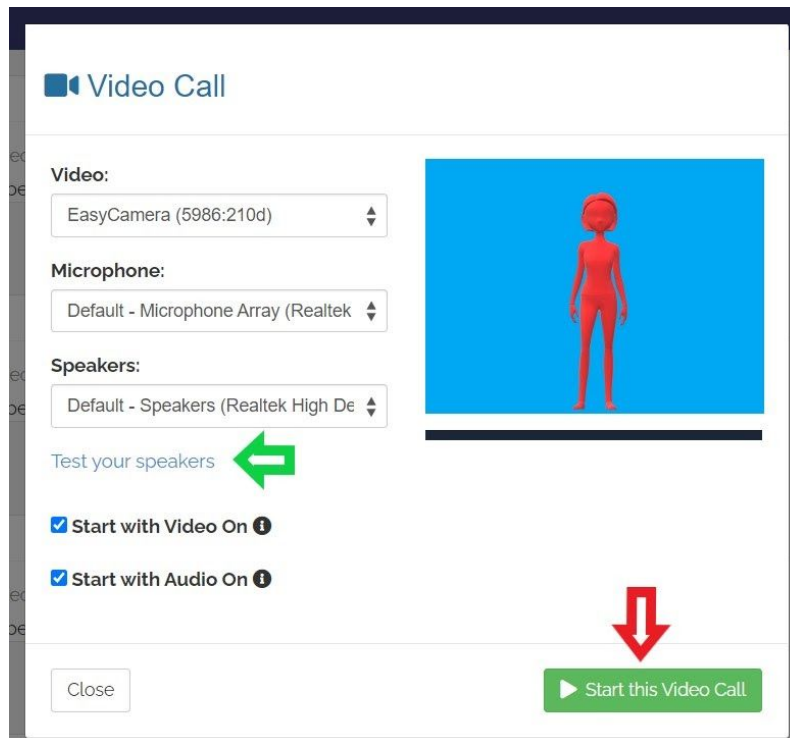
Video Call

Video:

EasyCamera (5986:210d)

Microphone:

Default - Microphone Array (Realtek

Speakers:

Default - Speakers (Realtek High De

Test your speakers

Start with Video On

Start with Audio On

Close

Start this Video Call